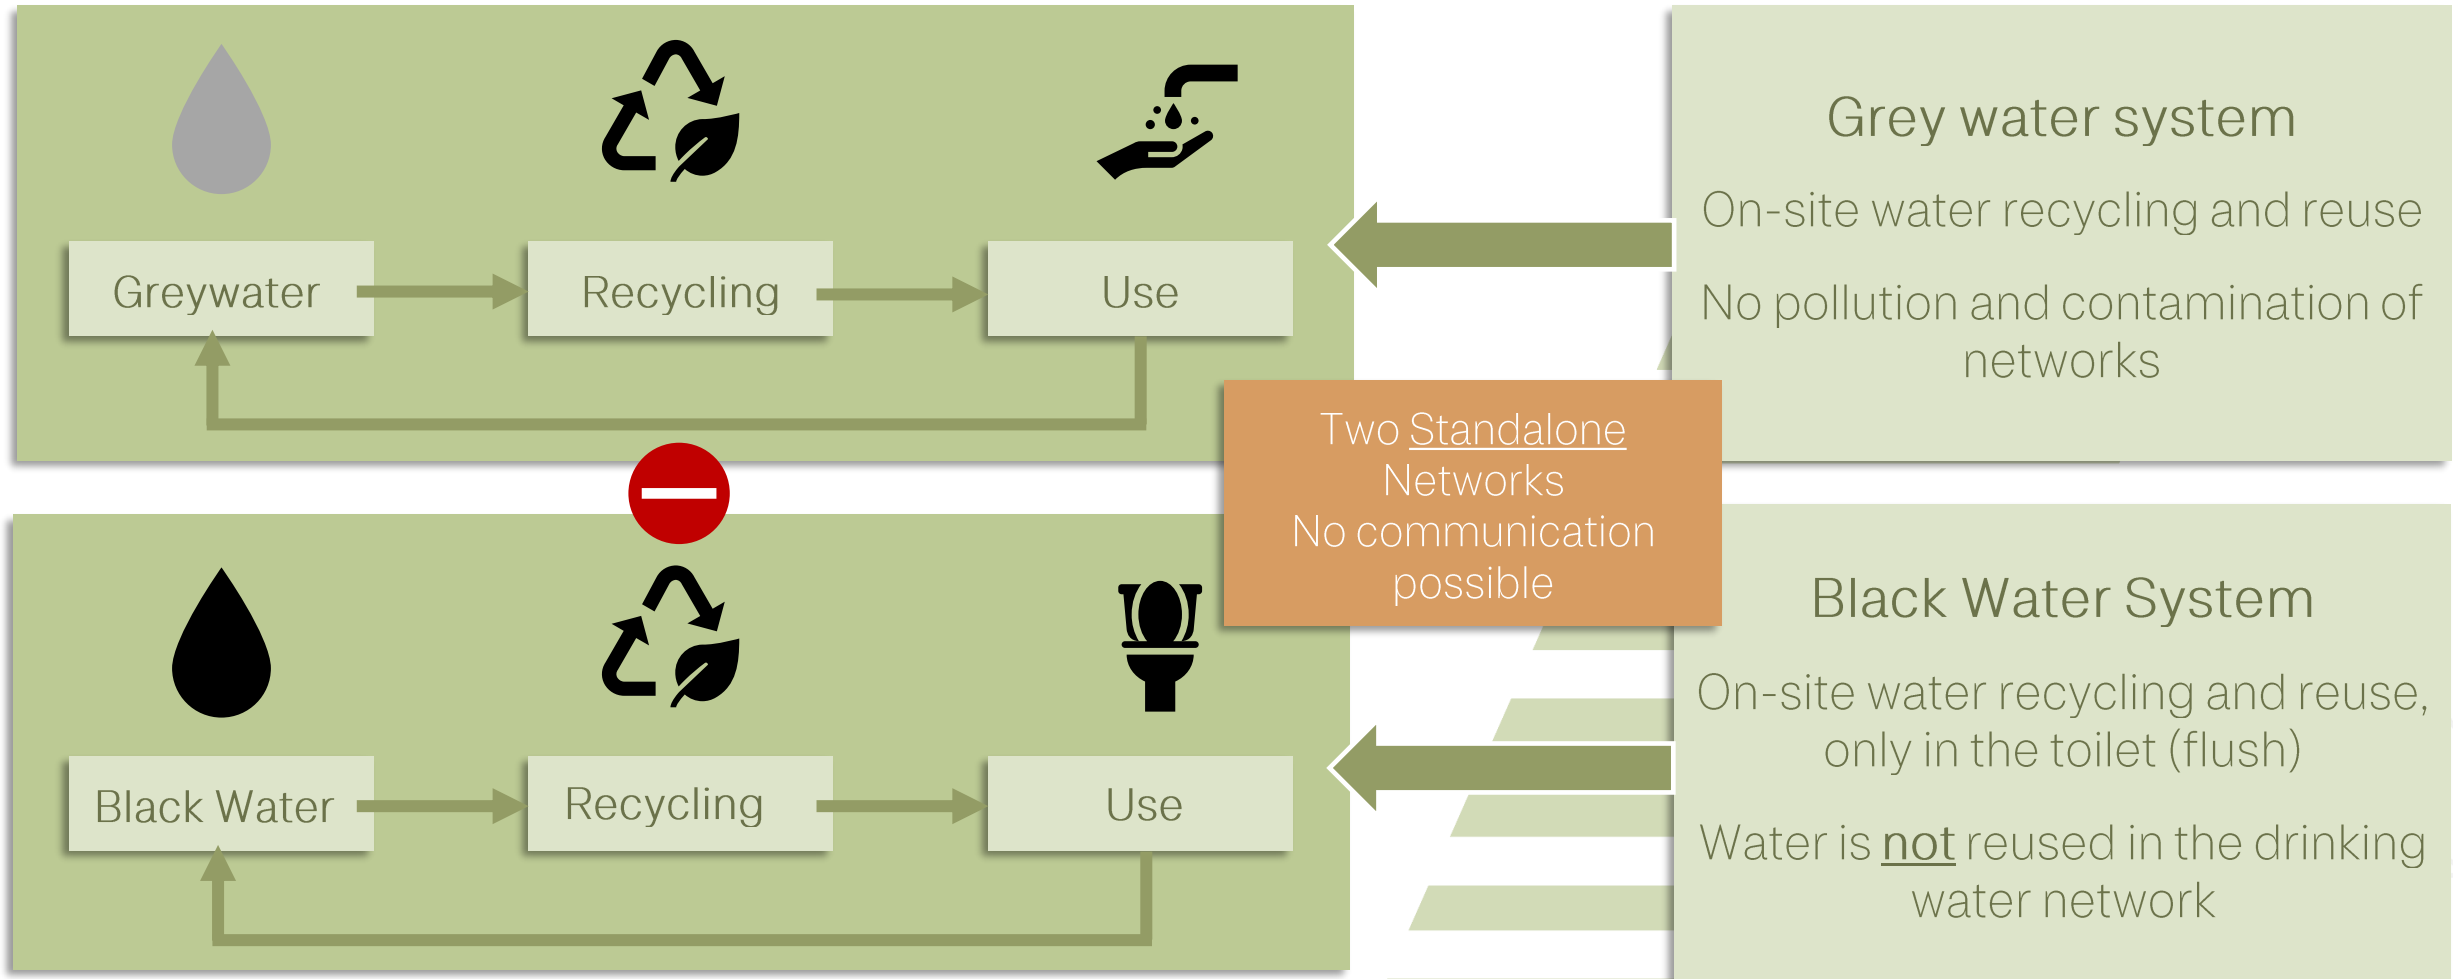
Greywater

Recycling

Use

Grey water system

On-site water recycling and reuse

No pollution and contamination of networks

Two Standalone Networks
No communication possible

Black Water

Recycling

Use

Black Water System

On-site water recycling and reuse, only in the toilet (flush)

Water is not reused in the drinking water network